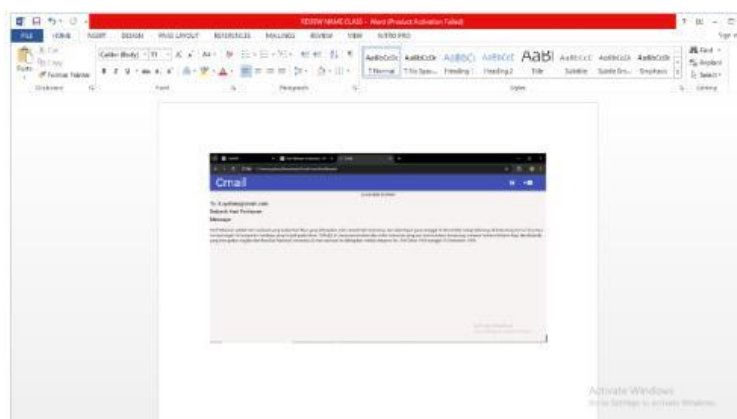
TEXTWRAP CLASS - Word (Product Activation Failed)

FILE HOME INSERT DESIGN PAGE LAYOUT REFERENCES MAILINGS REVIEW VIEW NITRO PRO

Cut
Copy
Paste
Format Painter
Clipboard

Calibri (Body) 11
Font

Paragraph

AaBbCcDc AaBbCcDc AaBbCc AaBbCcE AaBl AaBbCcC AaBbCcDc AaBbCcDc
1 Normal 1 No Spac... Heading 1 Heading 2 Title Subtitle Subtle Em... Emphasis
Styles

Find
Replace
Select
Editing

Gmail

To: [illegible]
Subject: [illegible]
Message:

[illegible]

Activate Windows
Go to Settings to activate Windows.